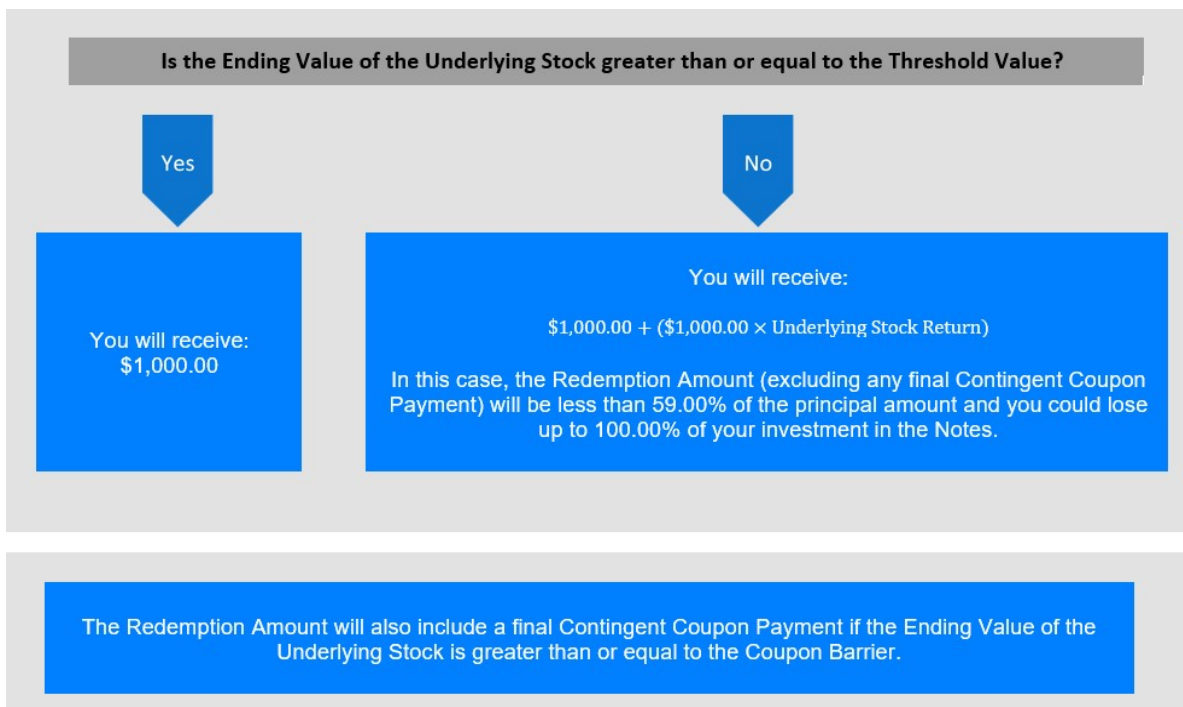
Is the Ending Value of the Underlying Stock greater than or equal to the Threshold Value?

Yes

No

You will receive: \$1,000.00

You will receive:

$\$1{,}000.00 + (\$1{,}000.00 \times \text{Underlying Stock Return})$

In this case, the Redemption Amount (excluding any final Contingent Coupon Payment) will be less than 59.00% of the principal amount and you could lose up to 100.00% of your investment in the Notes.

The Redemption Amount will also include a final Contingent Coupon Payment if the Ending Value of the Underlying Stock is greater than or equal to the Coupon Barrier.